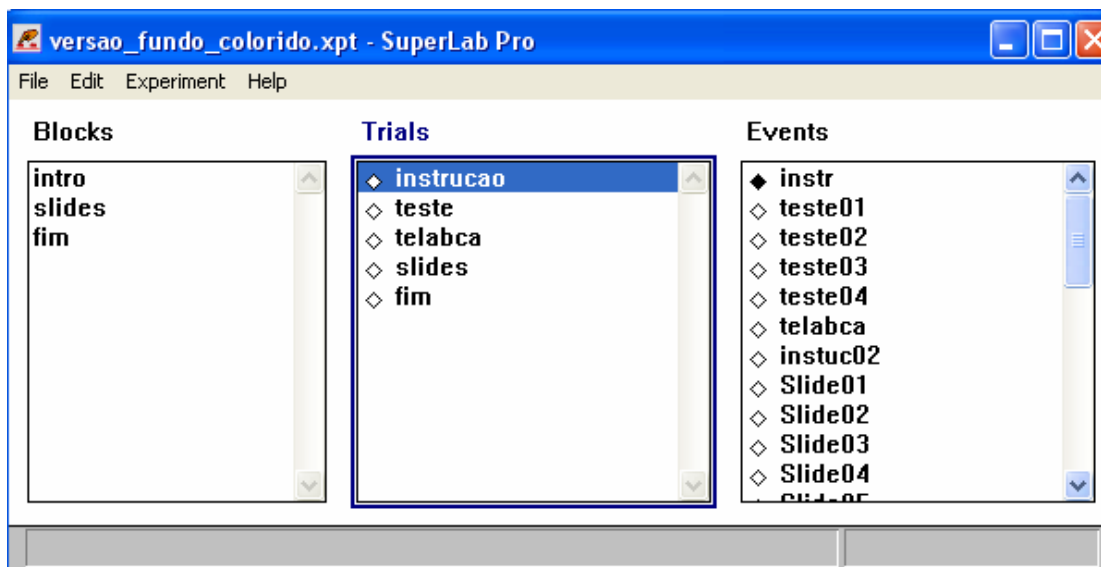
versao_fundo_colorido.xpt - SuperLab Pro

File Edit Experiment Help

Blocks
intro
slides
fim

Trials
◇ instrucao
◇ teste
◇ telabca
◇ slides
◇ fim

Events
◆ instr
◇ teste01
◇ teste02
◇ teste03
◇ teste04
◇ telabca
◇ instuc02
◇ Slide01
◇ Slide02
◇ Slide03
◇ Slide04
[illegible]